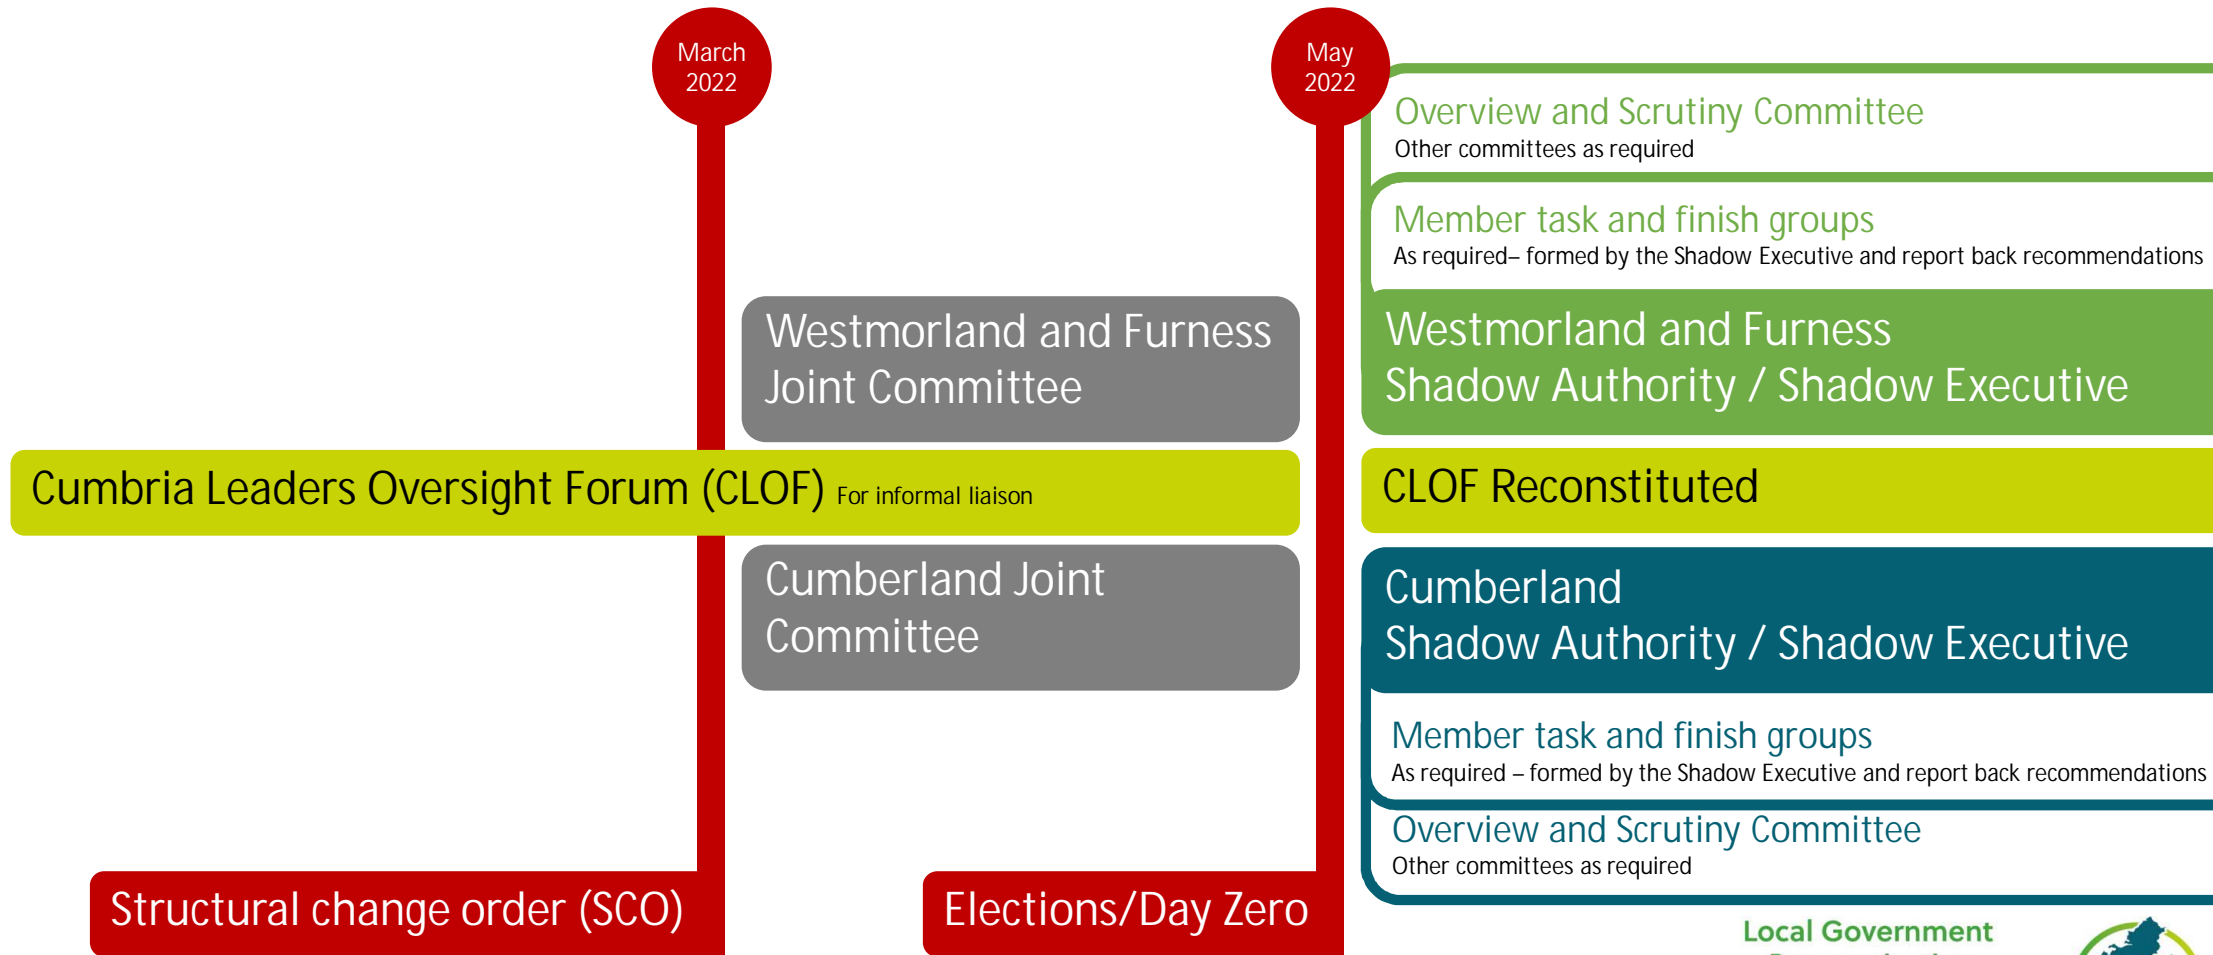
March 2022

May 2022

Overview and Scrutiny Committee
Other committees as required

Member task and finish groups
As required– formed by the Shadow Executive and report back recommendations

Westmorland and Furness Joint Committee

Westmorland and Furness Shadow Authority / Shadow Executive

Cumbria Leaders Oversight Forum (CLOF) For informal liaison

CLOF Reconstituted

Cumberland Joint Committee

Cumberland Shadow Authority / Shadow Executive

Member task and finish groups
As required – formed by the Shadow Executive and report back recommendations

Overview and Scrutiny Committee
Other committees as required

Structural change order (SCO)

Elections/Day Zero

Local Government